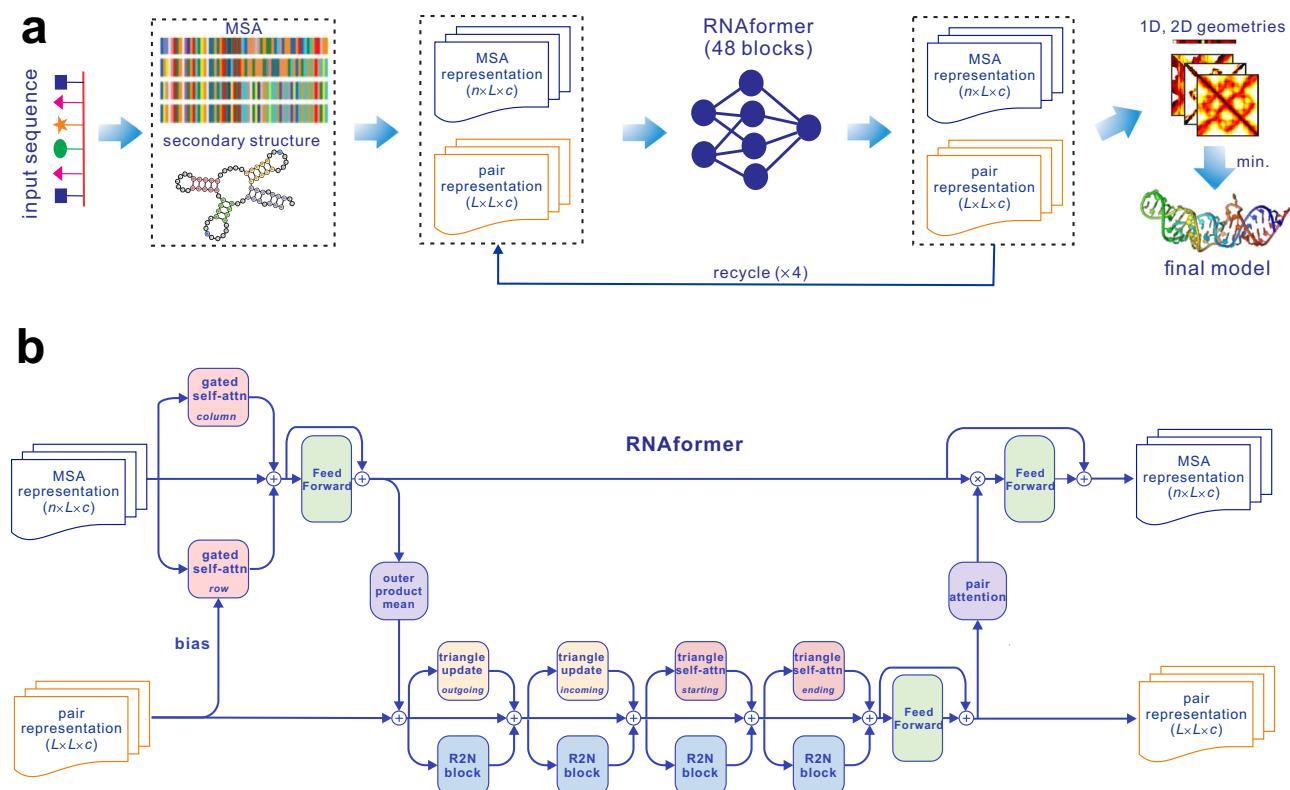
a

input sequence

MSA

secondary structure

MSA representation ($n \times L \times c$)

pair representation ($L \times L \times c$)

RNAformer (48 blocks)

MSA representation ($n \times L \times c$)

pair representation ($L \times L \times c$)

recycle (×4)

1D, 2D geometries

min.

final model

b

gated self-attn column

gated self-attn row

MSA representation ($n \times L \times c$)

Feed Forward

RNAformer

Feed Forward

MSA representation ($n \times L \times c$)

outer product mean

pair attention

bias

pair representation ($L \times L \times c$)

triangle update outgoing

triangle update incoming

triangle self-attn starting

triangle self-attn ending

Feed Forward

R2N block

R2N block

R2N block

R2N block

pair representation ($L \times L \times c$)